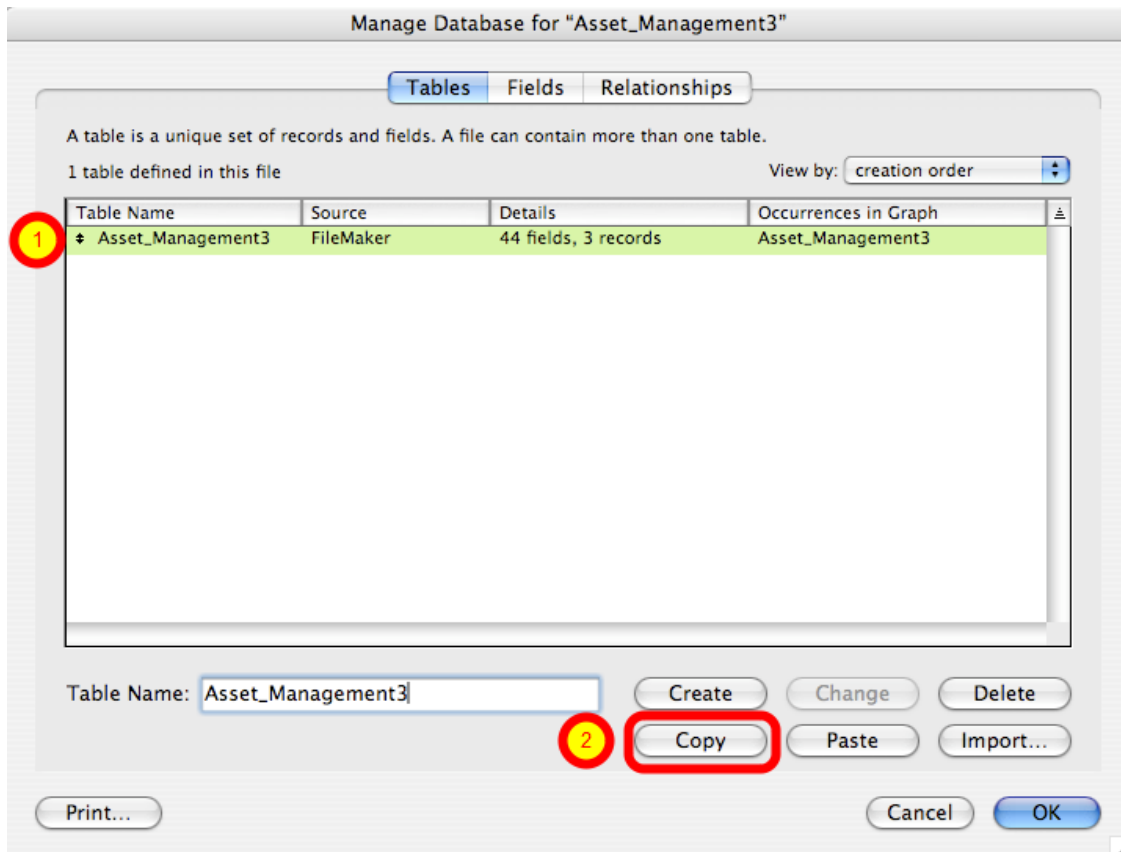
Manage Database for "Asset_Management3"

Tables Fields Relationships

A table is a unique set of records and fields. A file can contain more than one table.

1 table defined in this file

View by: creation order

| Table Name | Source | Details | Occurrences in Graph |
|---|---|---|---|
| Asset_Management3 | FileMaker | 44 fields, 3 records | Asset_Management3 |

1

Table Name: Asset_Management3

Create Change Delete

2

Copy Paste Import...

Print...

Cancel OK